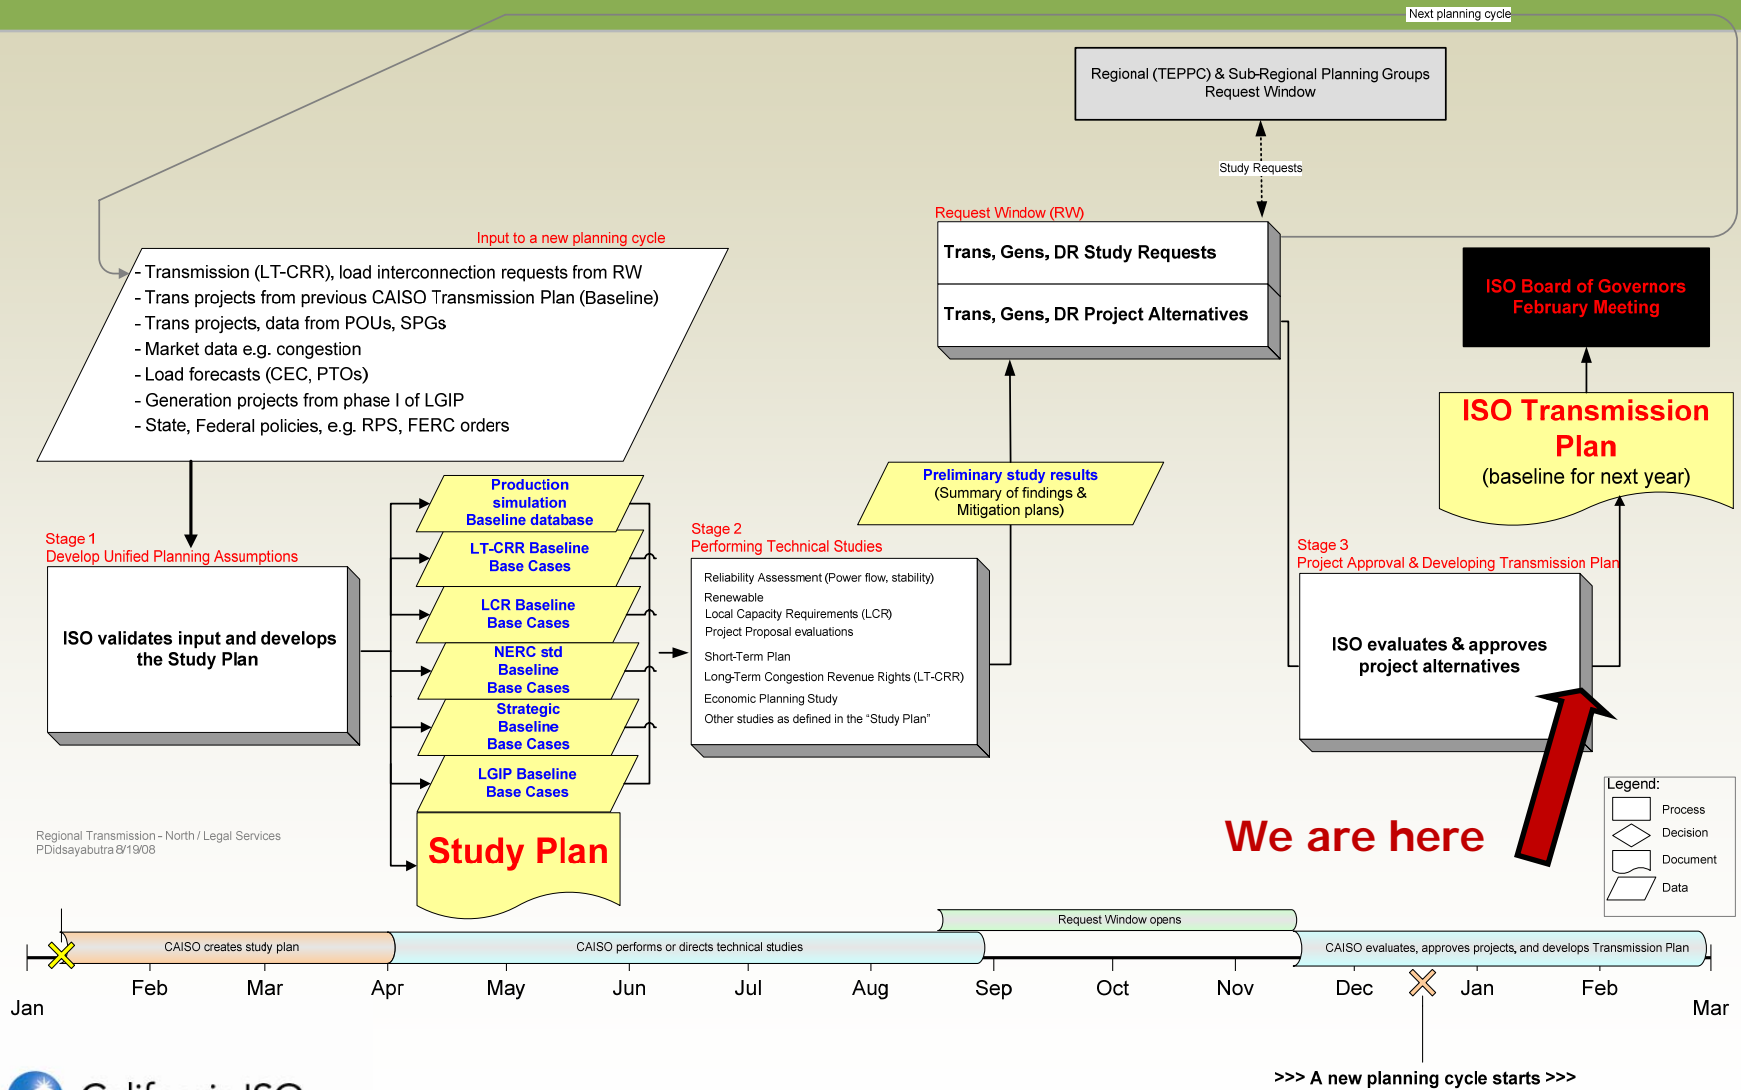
Next planning cycle

Regional (TEPPC) & Sub-Regional Planning Groups Request Window

Study Requests

Request Window (RW)

Trans, Gens, DR Study Requests

Trans, Gens, DR Project Alternatives

ISO Board of Governors February Meeting

Input to a new planning cycle

- Transmission (LT-CRR), load interconnection requests from RW
- Trans projects from previous CAISO Transmission Plan (Baseline)
- Trans projects, data from POUs, SPGs
- Market data e.g. congestion
- Load forecasts (CEC, PTOs)
- Generation projects from phase I of LGIP
- State, Federal policies, e.g. RPS, FERC orders

ISO Transmission Plan
(baseline for next year)

Preliminary study results
(Summary of findings & Mitigation plans)

Production simulation Baseline database

Stage 1
Develop Unified Planning Assumptions

ISO validates input and develops the Study Plan

LT-CRR Baseline Base Cases

LCR Baseline Base Cases

NERC std Baseline Base Cases

Strategic Baseline Base Cases

LGIP Baseline Base Cases

Study Plan

Stage 2
Performing Technical Studies

Reliability Assessment (Power flow, stability)
Renewable
Local Capacity Requirements (LCR)
Project Proposal evaluations
Short-Term Plan
Long-Term Congestion Revenue Rights (LT-CRR)
Economic Planning Study
Other studies as defined in the "Study Plan"

Stage 3
Project Approval & Developing Transmission Plan

ISO evaluates & approves project alternatives

We are here

Legend:
Process
Decision
Document
Data

Regional Transmission - North / Legal Services
PDidsayabutra 8/19/08

Request Window opens

CAISO creates study plan

CAISO performs or directs technical studies

CAISO evaluates, approves projects, and develops Transmission Plan

Jan Feb Mar Apr May Jun Jul Aug Sep Oct Nov Dec Jan Feb Mar

>>> A new planning cycle starts >>>